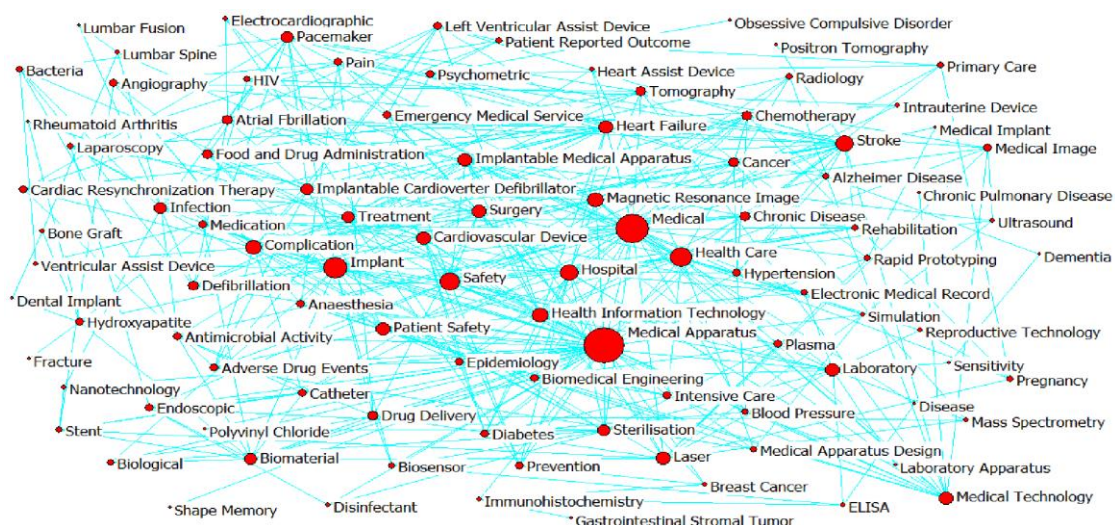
Lumbar Fusion
Electrocardiographic
Left Ventricular Assist Device
Obsessive Compulsive Disorder
Pacemaker
Patient Reported Outcome
Positron Tomography
Lumbar Spine
Bacteria
Pain
Angiography
HIV
Psychometric
Heart Assist Device
Radiology
Primary Care
Tomography
Intrauterine Device
Rheumatoid Arthritis
Atrial Fbrillation
Emergency Medical Service
Chemotherapy
Heart Failure
Medical Implant
Laparoscopy
Stroke
Medical Image
Food and Drug Administration
Implantable Medical Apparatus
Cancer
Alzheimer Disease
Cardiac Resynchronization Therapy
Implantable Cardioverter Defibrillator
Chronic Pulmonary Disease
Magnetic Resonance Image
Infection
Surgery
Chronic Disease
Ultrasound
Bone Graft
Medication
Treatment
Medical
Rehabilitation
Cardiovascular Device
Complication
Health Care
Dementia
Ventricular Assist Device
Implant
Rapid Prototyping
Hospital
Hypertension
Safety
Defibrillation
Dental Implant
Electronic Medical Record
Anaesthesia
Health Information Technology
Hydroxyapatite
Simulation
Patient Safety
Reproductive Technology
Medical Apparatus
Antimicrobial Activity
Plasma
Fracture
Epidemiology
Sensitivity
Adverse Drug Events
Laboratory
Pregnancy
Nanotechnology
Biomedical Engineering
Catheter
Intensive Care
Disease
Endoscopic
Drug Delivery
Blood Pressure
Mass Spectrometry
Stent
Polyvinyl Chloride
Sterilisation
Diabetes
Medical Apparatus Design
Biological
Biomaterial
Laser
Prevention
Biosensor
Laboratory Apparatus
Breast Cancer
Medical Technology
Immunohistochemistry
ELISA
Shape Memory
Disinfectant
Gastrointestinal Stromal Tumor